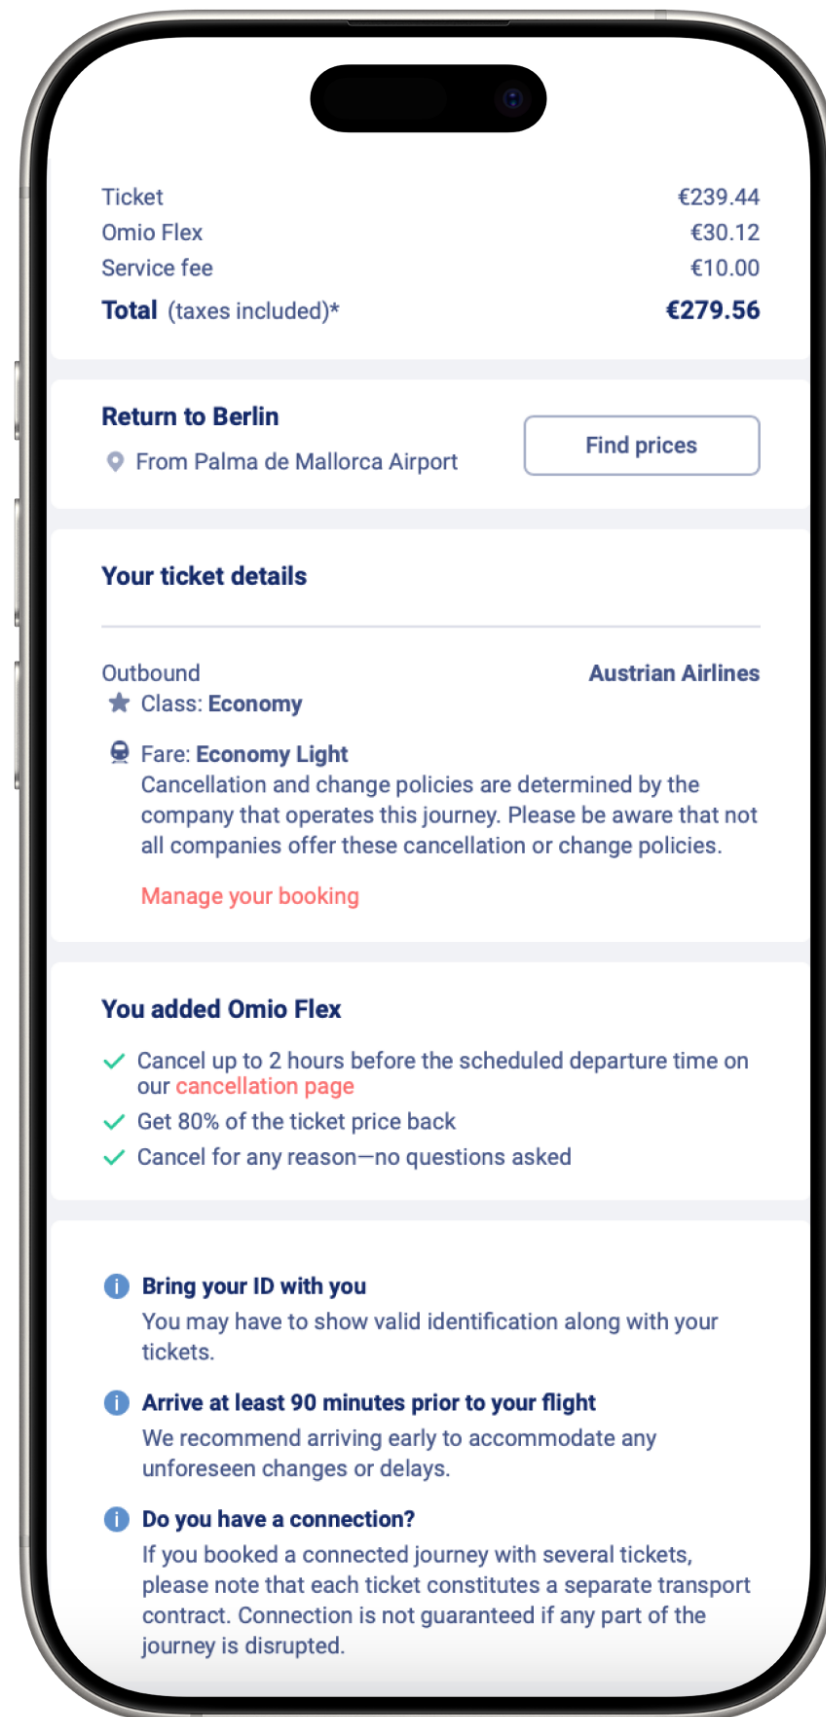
| | |
|---|---|
| Ticket | €239.44 |
| Omio Flex | €30.12 |
| Service fee | €10.00 |
| **Total** (taxes included)* | **€279.56** |

Return to Berlin
From Palma de Mallorca Airport

Find prices

Your ticket details

Outbound
Austrian Airlines

Class: Economy

Fare: Economy Light
Cancellation and change policies are determined by the company that operates this journey. Please be aware that not all companies offer these cancellation or change policies.

Manage your booking

You added Omio Flex

Cancel up to 2 hours before the scheduled departure time on our cancellation page
Get 80% of the ticket price back
Cancel for any reason—no questions asked

Bring your ID with you
You may have to show valid identification along with your tickets.

Arrive at least 90 minutes prior to your flight
We recommend arriving early to accommodate any unforeseen changes or delays.

Do you have a connection?
If you booked a connected journey with several tickets, please note that each ticket constitutes a separate transport contract. Connection is not guaranteed if any part of the journey is disrupted.